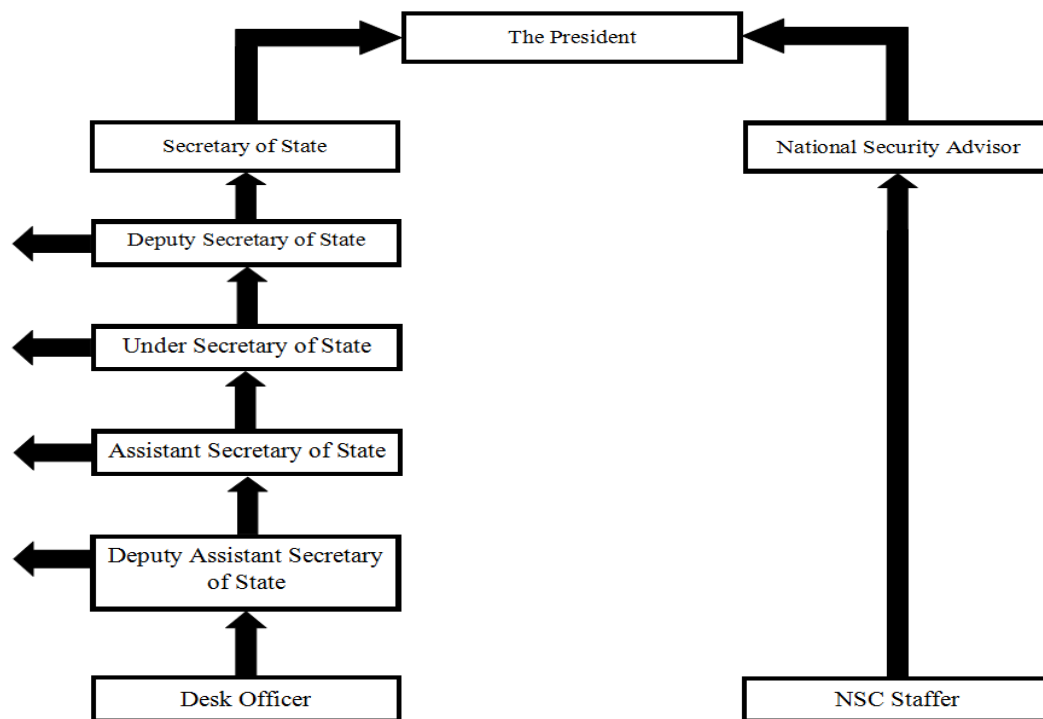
The President

Secretary of State

Deputy Secretary of State

Under Secretary of State

Assistant Secretary of State

Deputy Assistant Secretary of State

Desk Officer

National Security Advisor

NSC Staffer